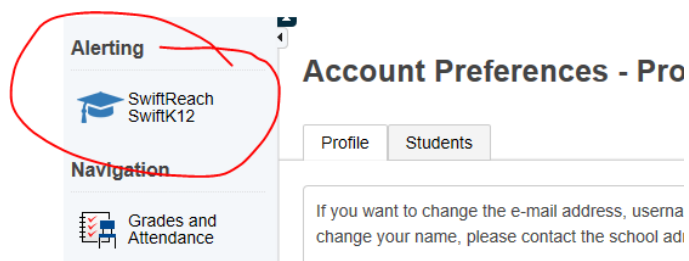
Alerting

SwiftReach SwiftK12

Navigation

Grades and Attendance

Account Preferences - Pro

Profile

Students

If you want to change the e-mail address, userna change your name, please contact the school adr